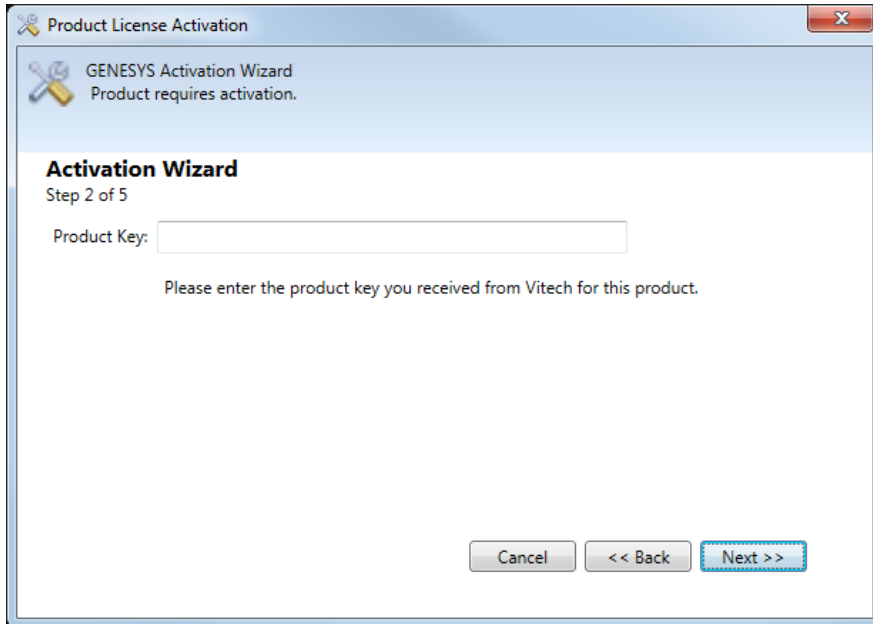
Product License Activation

GENESYS Activation Wizard
Product requires activation.

Activation Wizard
Step 2 of 5

Product Key:

Please enter the product key you received from Vitech for this product.

Cancel
<< Back
Next >>